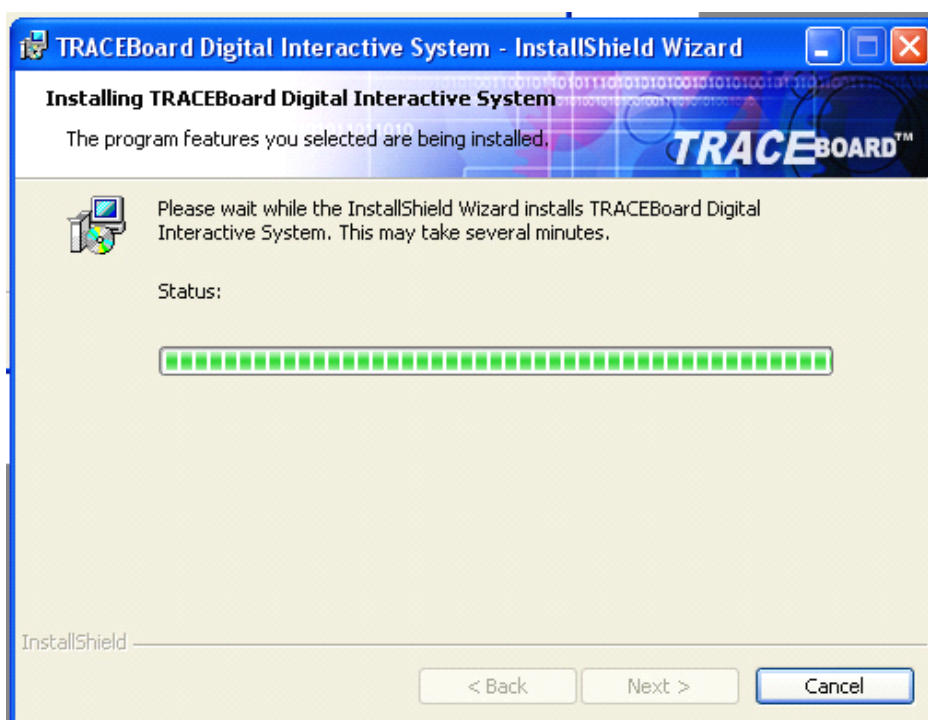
TRACEBoard Digital Interactive System - InstallShield Wizard

Installing TRACEBoard Digital Interactive System

The program features you selected are being installed.

TRACEBOARD™

Please wait while the InstallShield Wizard installs TRACEBoard Digital Interactive System. This may take several minutes.

Status:

InstallShield

< Back

Next >

Cancel